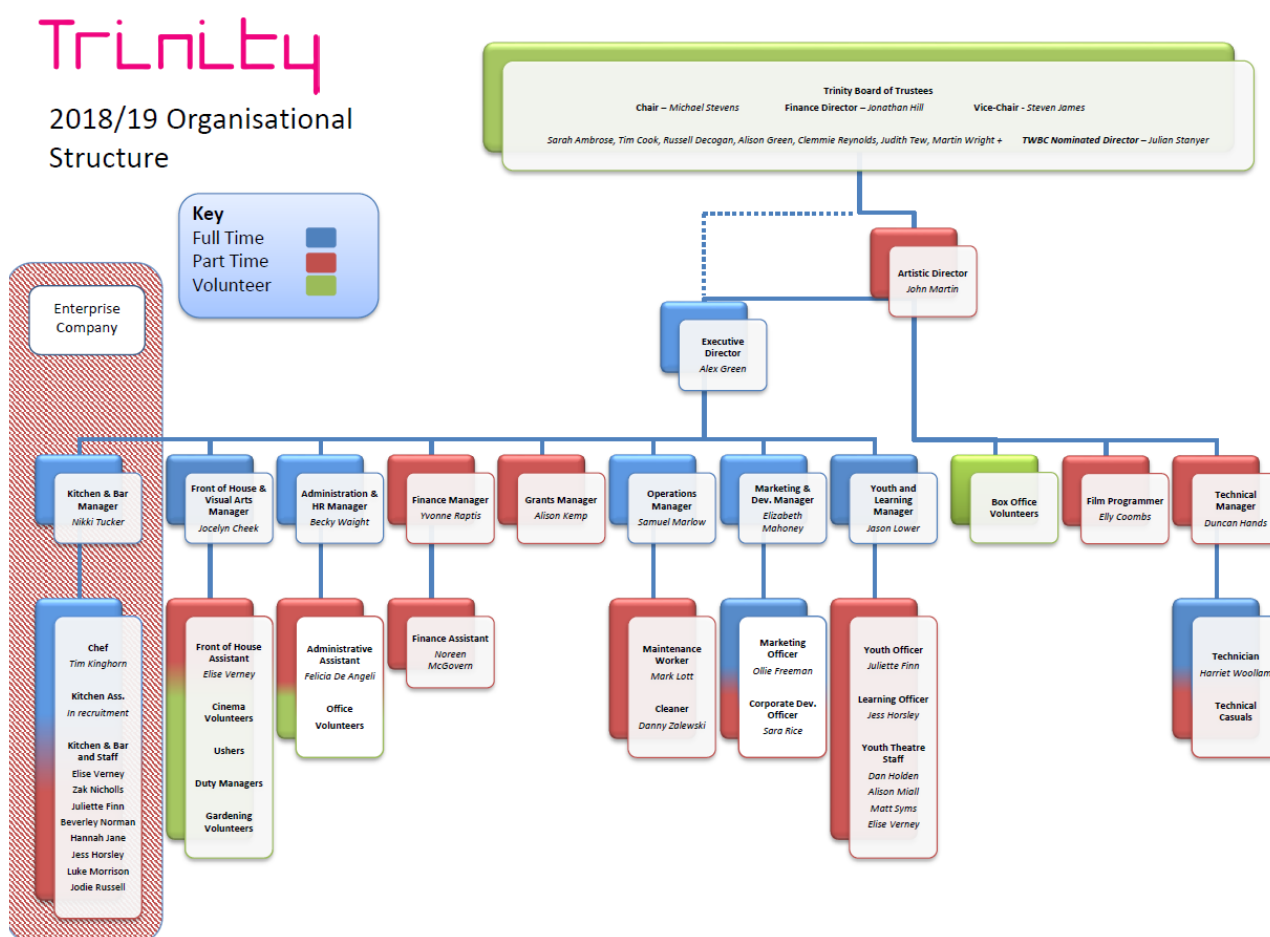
Trinity

2018/19 Organisational Structure

Key
Full Time
Part Time
Volunteer

Trinity Board of Trustees
Chair – Michael Stevens Finance Director – Jonathan Hill Vice-Chair - Steven James
Sarah Ambrose, Tim Cook, Russell Decogan, Alison Green, Clemmie Reynolds, Judith Tew, Martin Wright + TWBC Nominated Director – Julian Stanyer

Artistic Director
John Martin

Executive Director
Alex Green

Enterprise Company

Kitchen & Bar Manager
Nikki Tucker

Chef
Tim Kinghorn
Kitchen Ass.
In recruitment
Kitchen & Bar and Staff
Elise Verney
Zak Nicholls
Juliette Finn
Beverley Norman
Hannah Jane
Jess Horsley
Luke Morrison
Jodie Russell

Front of House & Visual Arts Manager
Jocelyn Cheek

Front of House Assistant
Elise Verney
Cinema Volunteers
Ushers
Duty Managers
Gardening Volunteers

Administration & HR Manager
Becky Waight

Administrative Assistant
Felicia De Angeli
Office Volunteers

Finance Manager
Yvonne Raptis

Finance Assistant
Noreen McGovern

Grants Manager
Alison Kemp

Operations Manager
Samuel Marlow

Maintenance Worker
Mark Lott
Cleaner
Danny Zalewski

Marketing & Dev. Manager
Elizabeth Mahoney

Marketing Officer
Ollie Freeman
Corporate Dev. Officer
Sara Rice

Youth and Learning Manager
Jason Lower

Youth Officer
Juliette Finn
Learning Officer
Jess Horsley
Youth Theatre Staff
Dan Holden
Alison Miall
Matt Syms
Elise Verney

Box Office Volunteers

Film Programmer
Elly Coombs

Technical Manager
Duncan Hands

Technician
Harriet Woollam
Technical Casuals